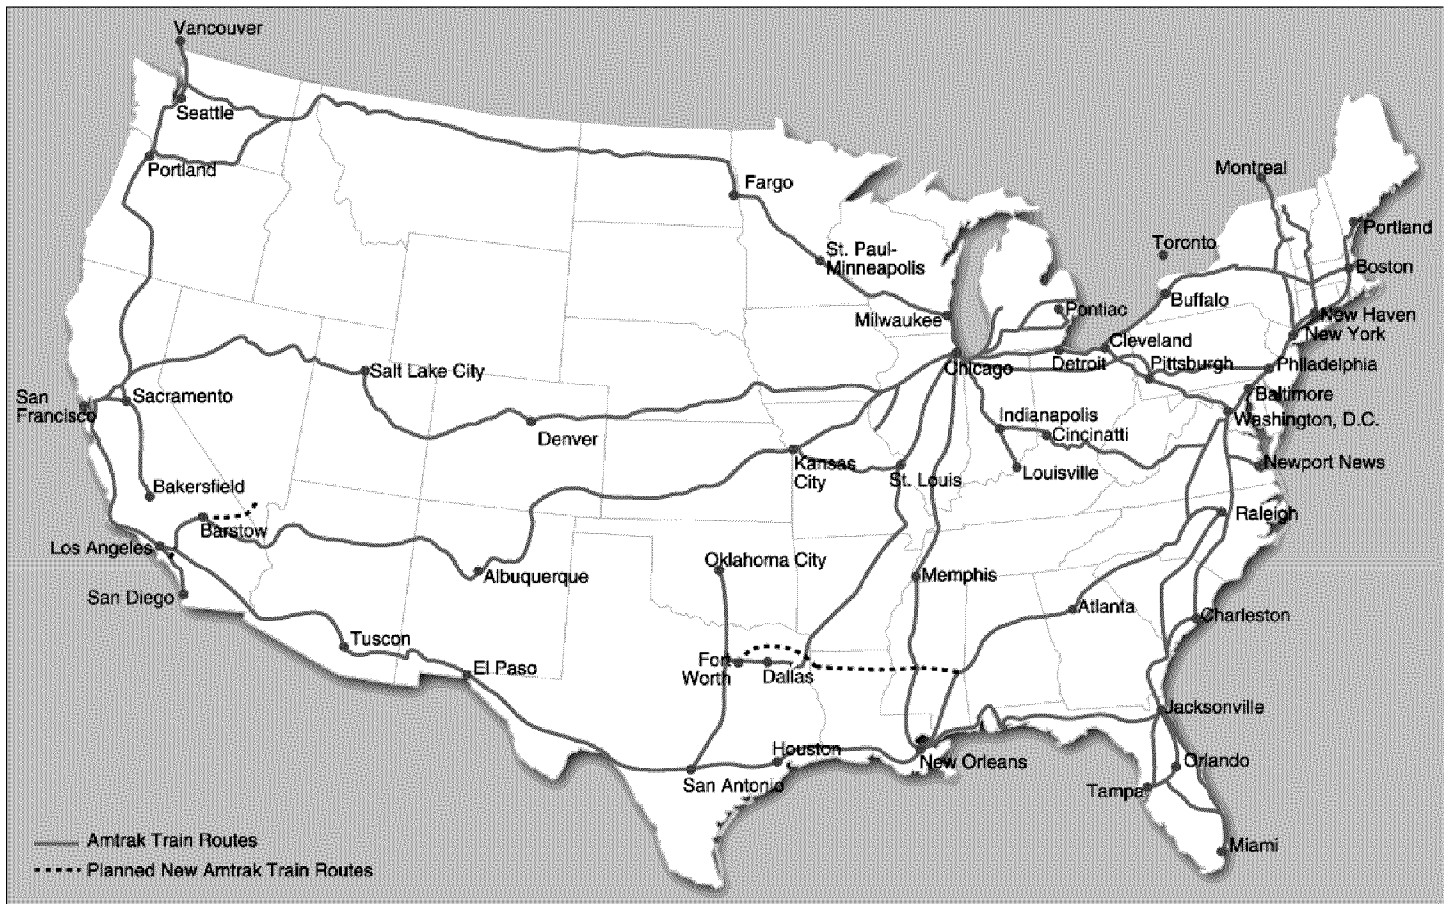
Vancouver
Seattle
Portland
Fargo
Montreal
Portland
St. Paul-Minneapolis
Toronto
Boston
Buffalo
Pontiac
New Haven
Milwaukee
Cleveland
New York
Chicago
Detroit
Pittsburgh
Philadelphia
Salt Lake City
San Francisco
Sacramento
Baltimore
Washington, D.C.
Indianapolis
Denver
Cincinatti
Kansas City
St. Louis
Louisville
Newport News
Bakersfield
Raleigh
Barstow
Los Angeles
Oklahoma City
Memphis
Albuquerque
San Diego
Atlanta
Charleston
Tuscon
El Paso
Fort Worth
Dallas
Jacksonville
Houston
New Orleans
San Antonio
Orlando
Tampa
Miami
Amtrak Train Routes
Planned New Amtrak Train Routes